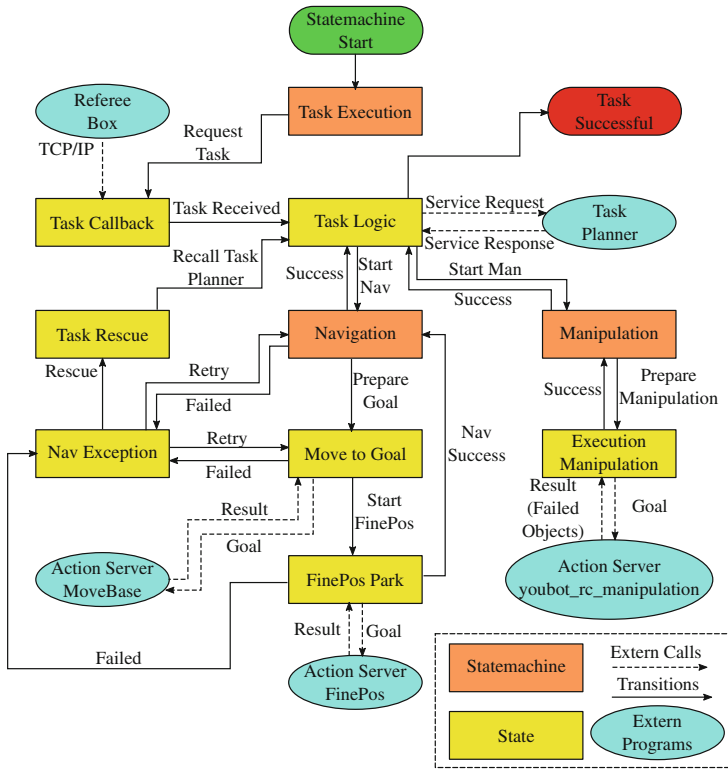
Statemachine Start

Task Execution

Task Successful

Referee Box

TCP/IP

Request Task

Task Callback

Task Received

Task Logic

Service Request

Service Response

Task Planner

Recall Task Planner

Success

Start Nav

Start Man

Success

Task Rescue

Navigation

Manipulation

Rescue

Retry

Failed

Prepare Goal

Success

Prepare Manipulation

Nav Exception

Retry

Failed

Move to Goal

Nav Success

Execution Manipulation

Result

Goal

Start FinePos

Result (Failed Objects)

Goal

Action Server MoveBase

FinePos Park

Action Server youbot_rc_manipulation

Failed

Result

Goal

Action Server FinePos

Statemachine

Extern Calls

Transitions

State

Extern Programs